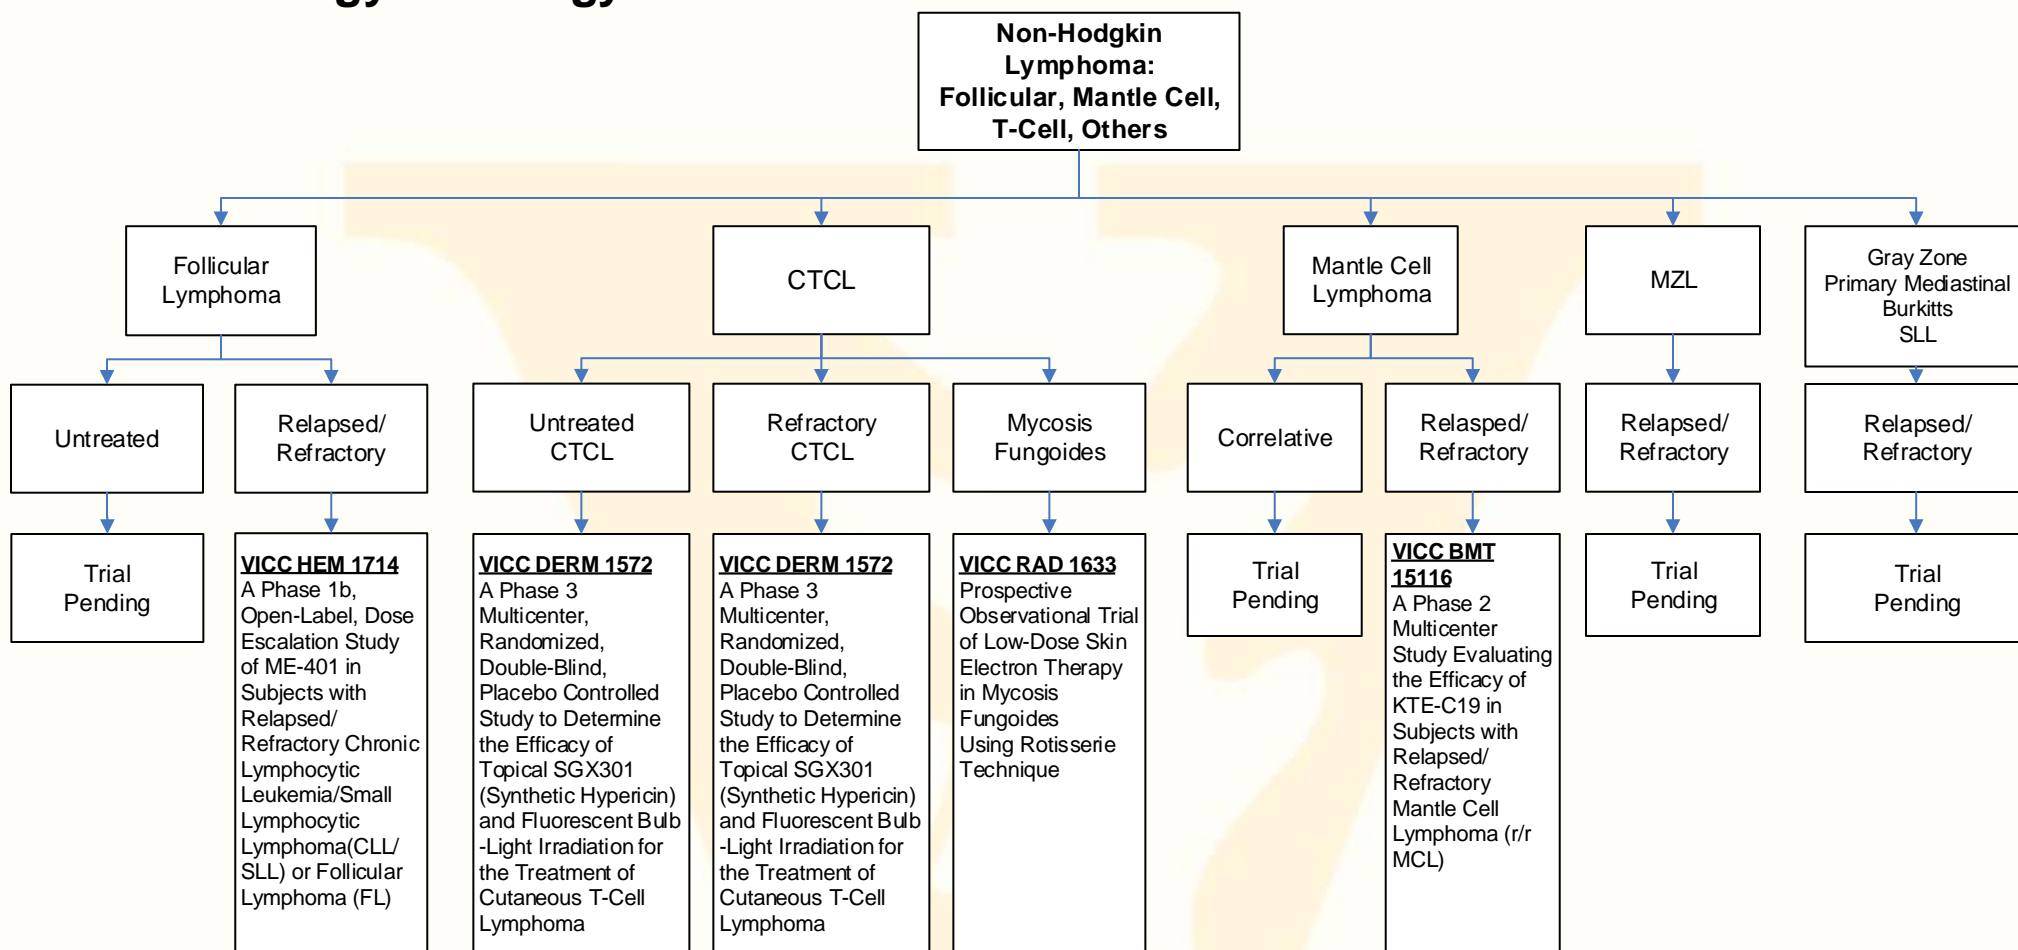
Non-Hodgkin Lymphoma: Follicular, Mantle Cell, T-Cell, Others

Follicular Lymphoma

Untreated

Trial Pending

Relapsed/ Refractory

VICC HEM 1714
A Phase 1b, Open-Label, Dose Escalation Study of ME-401 in Subjects with Relapsed/ Refractory Chronic Lymphocytic Leukemia/Small Lymphocytic Lymphoma(CLL/ SLL) or Follicular Lymphoma (FL)

CTCL

Untreated CTCL

VICC DERM 1572
A Phase 3 Multicenter, Randomized, Double-Blind, Placebo Controlled Study to Determine the Efficacy of Topical SGX301 (Synthetic Hypericin) and Fluorescent Bulb -Light Irradiation for the Treatment of Cutaneous T-Cell Lymphoma

Refractory CTCL

VICC DERM 1572
A Phase 3 Multicenter, Randomized, Double-Blind, Placebo Controlled Study to Determine the Efficacy of Topical SGX301 (Synthetic Hypericin) and Fluorescent Bulb -Light Irradiation for the Treatment of Cutaneous T-Cell Lymphoma

Mycosis Fungoides

VICC RAD 1633
Prospective Observational Trial of Low-Dose Skin Electron Therapy in Mycosis Fungoides Using Rotisserie Technique

Mantle Cell Lymphoma

Correlative

Trial Pending

Relapsed/ Refractory

VICC BMT 15116
A Phase 2 Multicenter Study Evaluating the Efficacy of KTE-C19 in Subjects with Relapsed/ Refractory Mantle Cell Lymphoma (r/r MCL)

MZL

Relapsed/ Refractory

Trial Pending

Gray Zone
Primary Mediastinal
Burkitts
SLL

Relapsed/ Refractory

Trial Pending